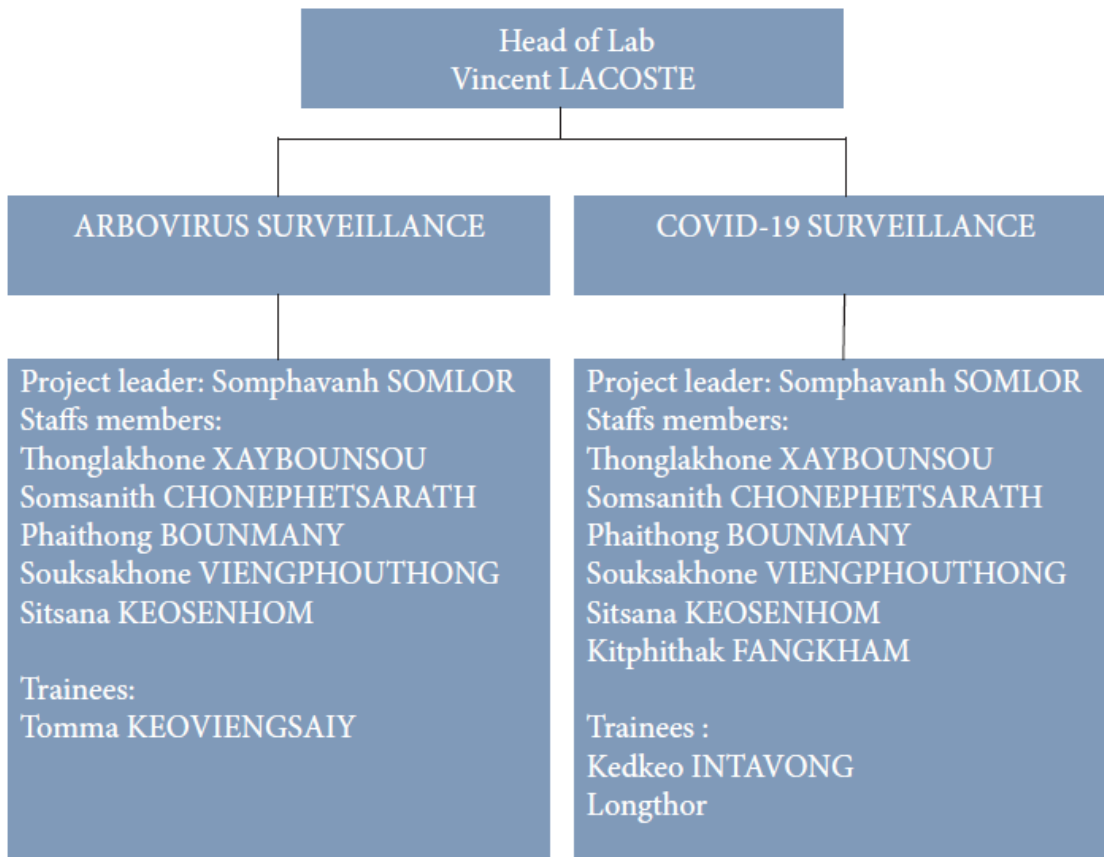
Head of Lab
Vincent LACOSTE

ARBOVIRUS SURVEILLANCE

Project leader: Somphavanh SOMLOR
Staffs members:
Thonglakhone XAYBOUNSOU
Somsanith CHONEPHETSARATH
Phaithong BOUNMANY
Souksakhone VIENGPHOUTHONG
Sitsana KEOSENHOM

Trainees:
Tomma KEOVIENGSAIY

COVID-19 SURVEILLANCE

Project leader: Somphavanh SOMLOR
Staffs members:
Thonglakhone XAYBOUNSOU
Somsanith CHONEPHETSARATH
Phaithong BOUNMANY
Souksakhone VIENGPHOUTHONG
Sitsana KEOSENHOM
Kitphithak FANGKHAM

Trainees :
Kedkeo INTAVONG
Longthor